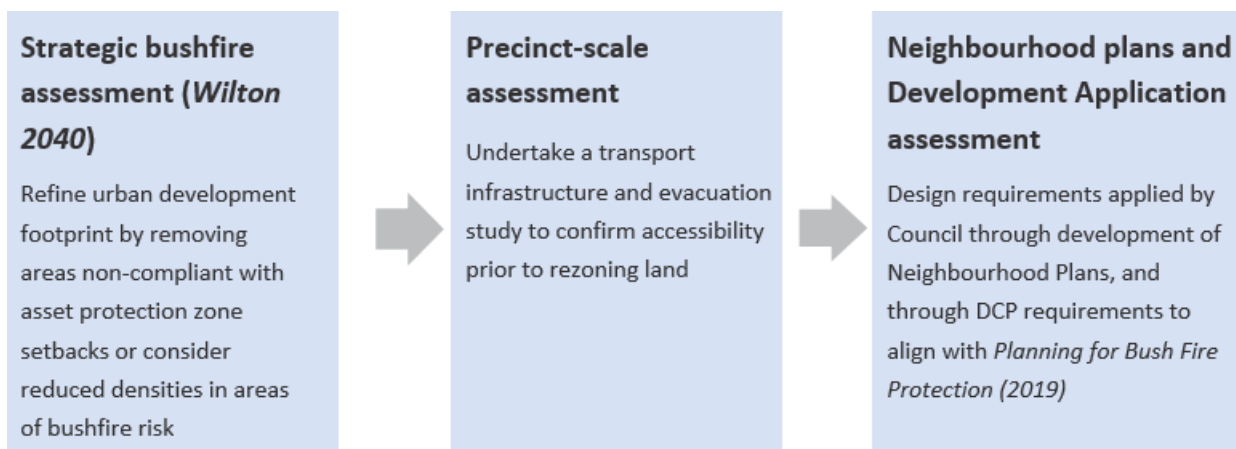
**Strategic bushfire assessment (*Wilton 2040*)**

Refine urban development footprint by removing areas non-compliant with asset protection zone setbacks or consider reduced densities in areas of bushfire risk

**Precinct-scale assessment**

Undertake a transport infrastructure and evacuation study to confirm accessibility prior to rezoning land

**Neighbourhood plans and Development Application assessment**

Design requirements applied by Council through development of Neighbourhood Plans, and through DCP requirements to align with *Planning for Bush Fire Protection (2019)*